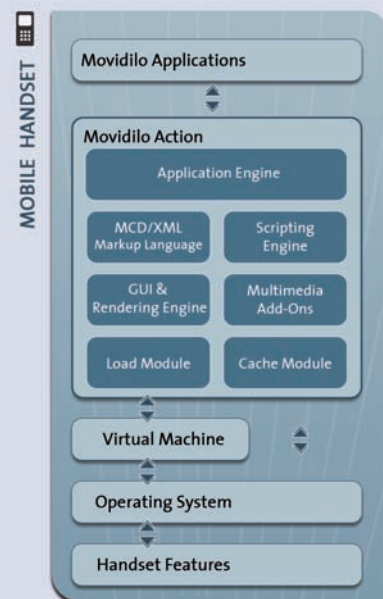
MOBILE HANDSET

Movidilo Applications

Movidilo Action

Application Engine

MCD/XML Markup Language

Scripting Engine

GUI & Rendering Engine

Multimedia Add-Ons

Load Module

Cache Module

Virtual Machine

Operating System

Handset Features